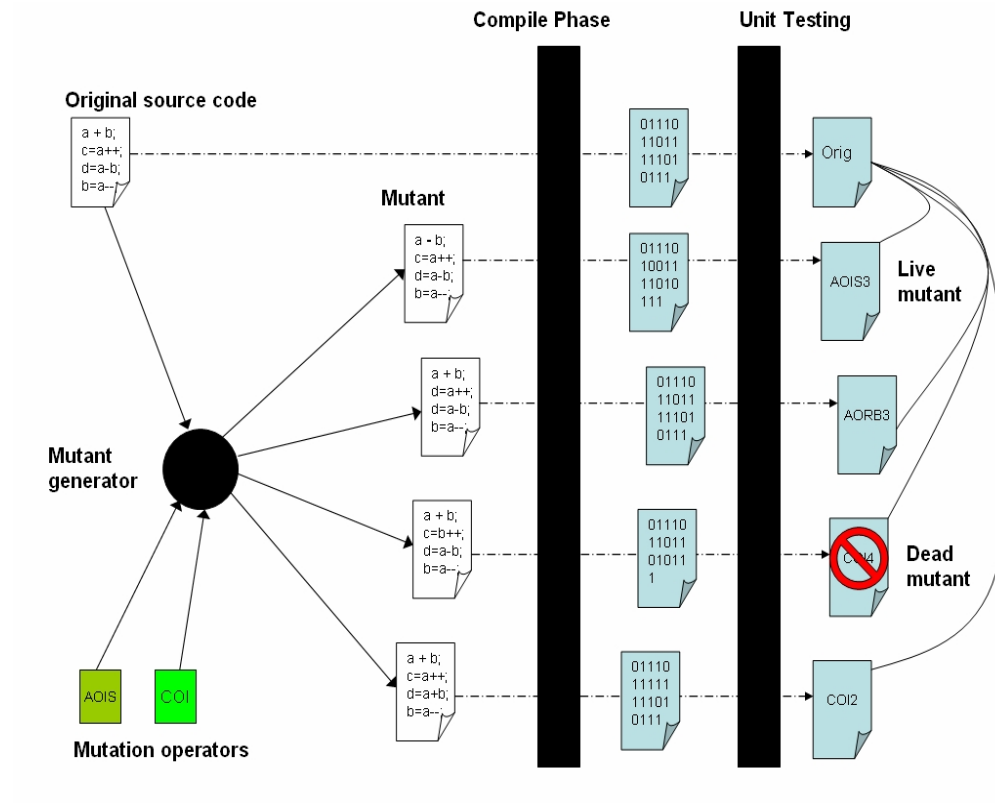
Compile Phase

Unit Testing

Original source code

a + b;
c=a++;
d=a-b;
b=a--;

01110
11011
11101
0111

Orig

Mutant

a - b;
c=a++;
d=a-b;
b=a--;

01110
10011
11010
111

AOIS3

Live mutant

a + b;
d=a++;
d=a-b;
b=a--;

01110
11011
11101
0111

AORB3

Mutant generator

a + b;
c=b++;
d=a-b;
b=a--;

01110
11011
01011
1

C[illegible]4

Dead mutant

a + b;
c=a++;
d=a+b;
b=a--;

01110
11111
11101
0111

COI2

AOIS

COI

Mutation operators